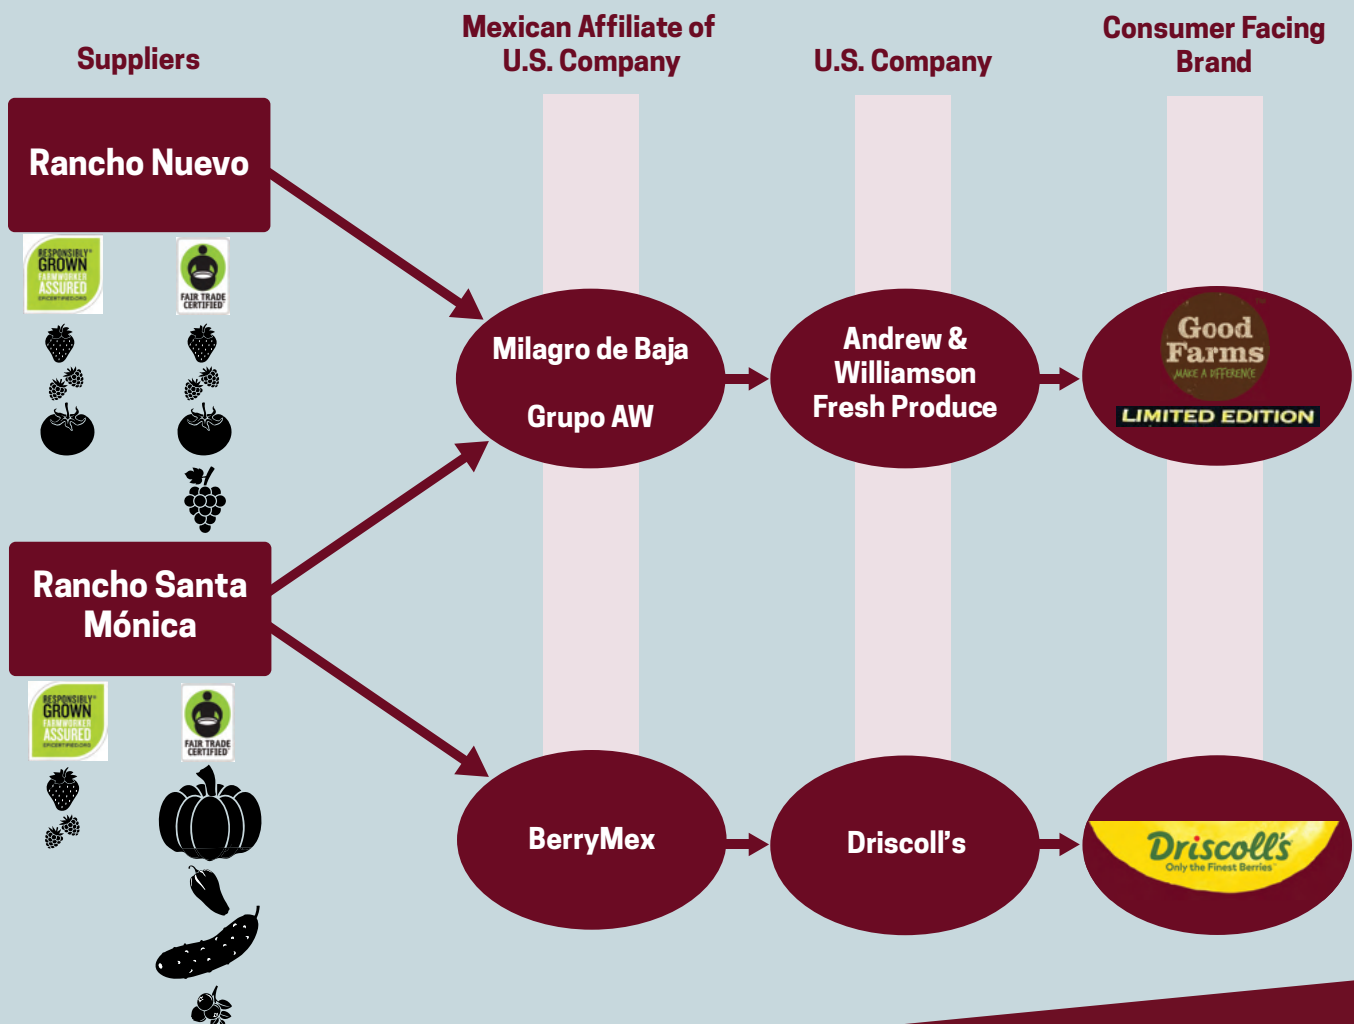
Suppliers

Mexican Affiliate of U.S. Company

U.S. Company

Consumer Facing Brand

Rancho Nuevo

RESPONSIBLY GROWN FARMWORKER ASSURED EFICERTIFIED.ORG

FAIR TRADE CERTIFIED

Rancho Santa Mónica

RESPONSIBLY GROWN FARMWORKER ASSURED EFICERTIFIED.ORG

FAIR TRADE CERTIFIED

Milagro de Baja

Grupo AW

Andrew & Williamson Fresh Produce

Good Farms MAKE A DIFFERENCE

LIMITED EDITION

BerryMex

Driscoll's

Driscoll's Only the Finest Berries